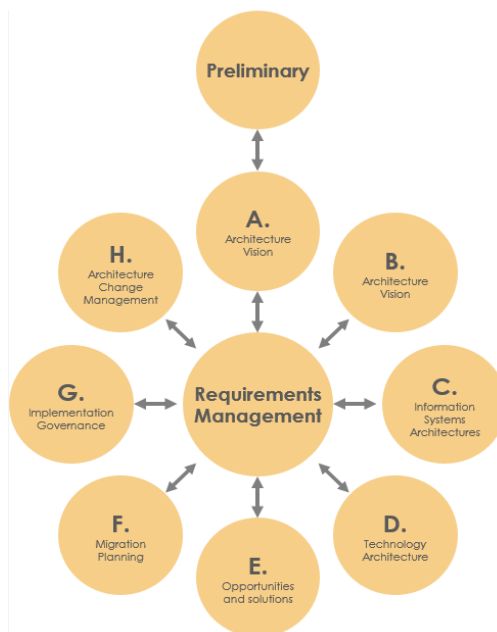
Preliminary

A.
Architecture Vision

H.
Architecture Change Management

B.
Architecture Vision

G.
Implementation Governance

Requirements Management

C.
Information Systems Architectures

F.
Migration Planning

E.
Opportunities and solutions

D.
Technology Architecture